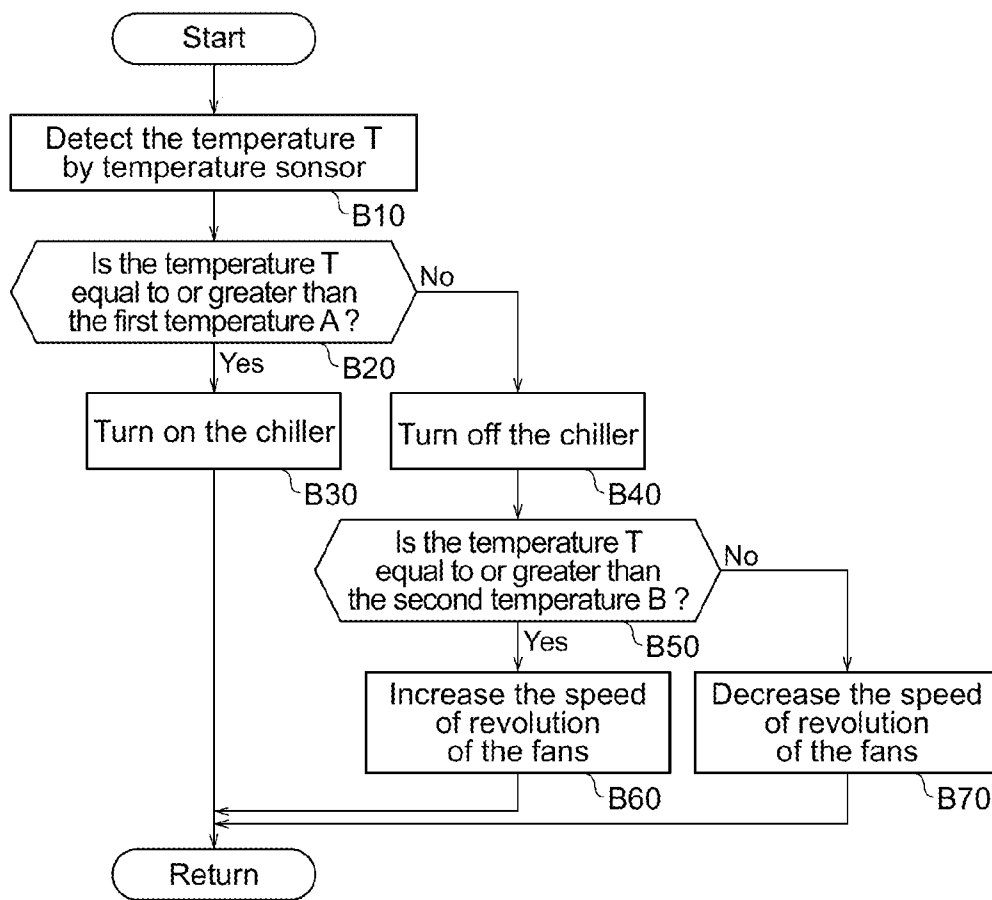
Start

Detect the temperature T by temperature sonsor

B10

Is the temperature T equal to or greater than the first temperature A ?

No

Yes

B20

Turn on the chiller

B30

Turn off the chiller

B40

Is the temperature T equal to or greater than the second temperature B ?

No

Yes

B50

Increase the speed of revolution of the fans

B60

Decrease the speed of revolution of the fans

B70

Return